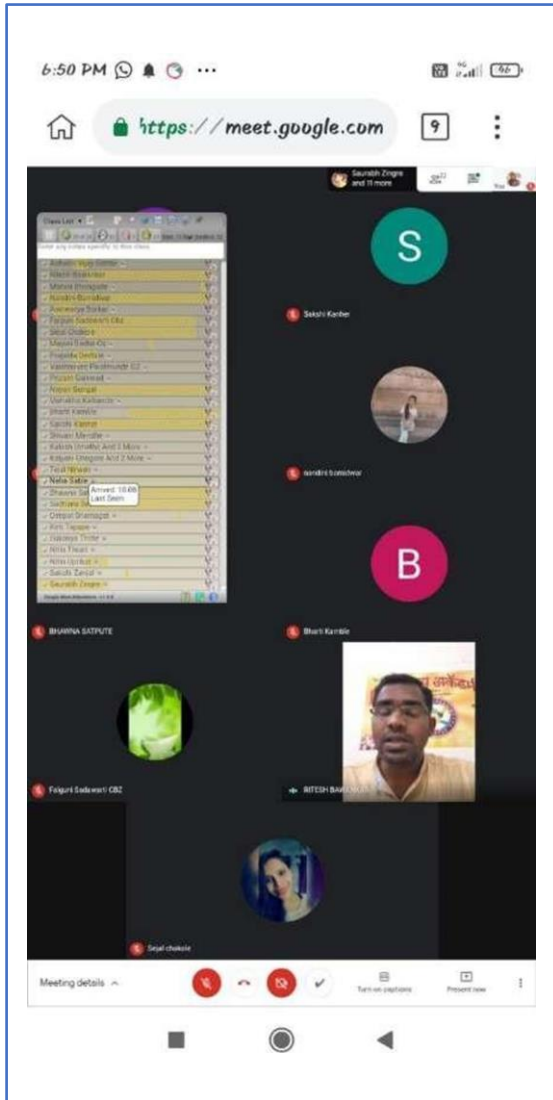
6:50 PM

https://meet.google.com

9

Saurabh Zingre and 11 more

You

S

Sakshi Kanher

nandini borkhede

B

Bharti Kamble

BHAWNA SATPUTE

Falguni Sadawarti CBZ

RITESH BA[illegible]

Sejal chakole

Class List

Enter any notes specific to this class

Ashwini Vijay Kamble
Nikita Bhalerao
Mansi Bhongade
Nandini Borkhede
Aishwarya Borkar
Falguni Sadawarti CBZ
Sejal Chakole
Mayuri Dadhe
Prajakta Deshkar
Vaishnavi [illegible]
Prerna Ganvir
Akash Gangal
Vaishali Kabande
Bharti Kamble
Sakshi Kanher
Shivani Mendhe
Kalyani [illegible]
Kalyani Ghugare And 2 More
Tejal Nimaje
Neha Sable
Bhawna Sa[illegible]
Sadhana Sh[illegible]
Deepali Shamagad
Kiri Tapase
Nikita Thote
Nitu Tiwari
Nitin Uphad
Sakshi Zanjal
Saurabh Zingre

Arrived: 18:46
Last Seen:

Google Meet Attendance

Meeting details

Turn on captions

Present now